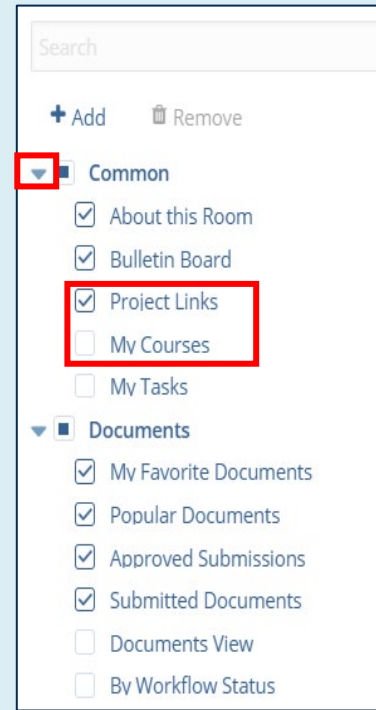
Search

+ Add 🗑 Remove

Common

About this Room

Bulletin Board

Project Links

My Courses

My Tasks

Documents

My Favorite Documents

Popular Documents

Approved Submissions

Submitted Documents

Documents View

By Workflow Status